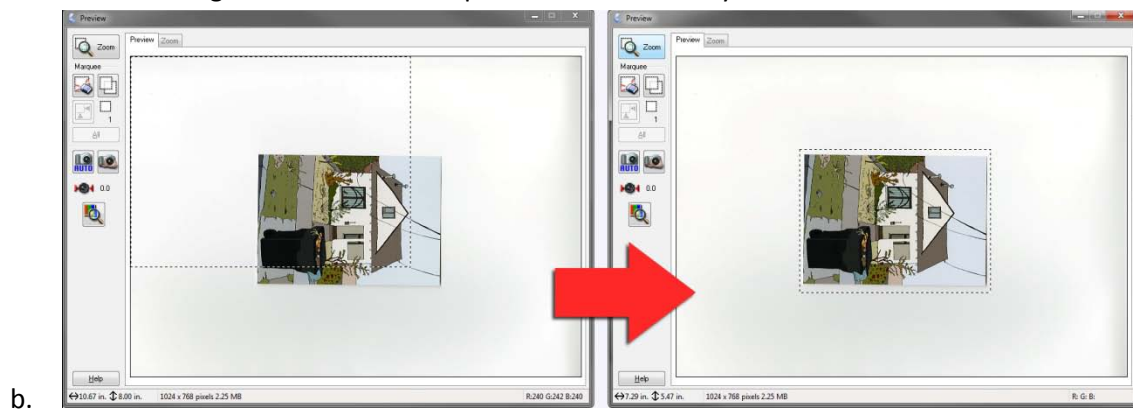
Preview

Zoom

Preview Zoom

Marquee

1

All

AUTO

0.0

Help

10.67 in. 8.00 in. 1024 x 768 pixels 2.25 MB R:240 G:242 B:240

Preview

Zoom

Preview Zoom

Marquee

1

All

AUTO

0.0

Help

7.29 in. 5.47 in. 1024 x 768 pixels 2.25 MB R: G: B:

b.